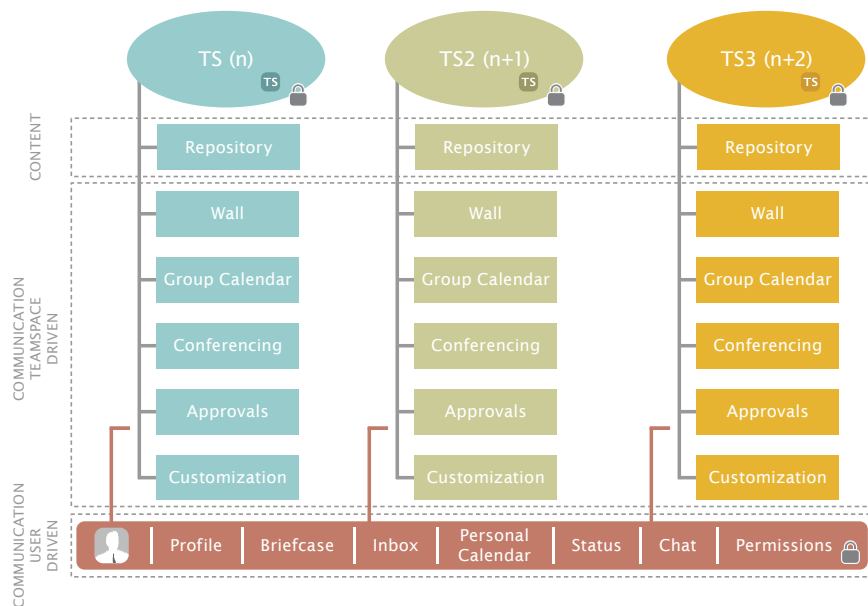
TS (n)
TS

TS2 (n+1)
TS

TS3 (n+2)
TS

CONTENT

Repository
Repository
Repository

COMMUNICATION TEAMSPACE DRIVEN

Wall
Wall
Wall

Group Calendar
Group Calendar
Group Calendar

Conferencing
Conferencing
Conferencing

Approvals
Approvals
Approvals

Customization
Customization
Customization

COMMUNICATION USER DRIVEN

Profile | Briefcase | Inbox | Personal Calendar | Status | Chat | Permissions